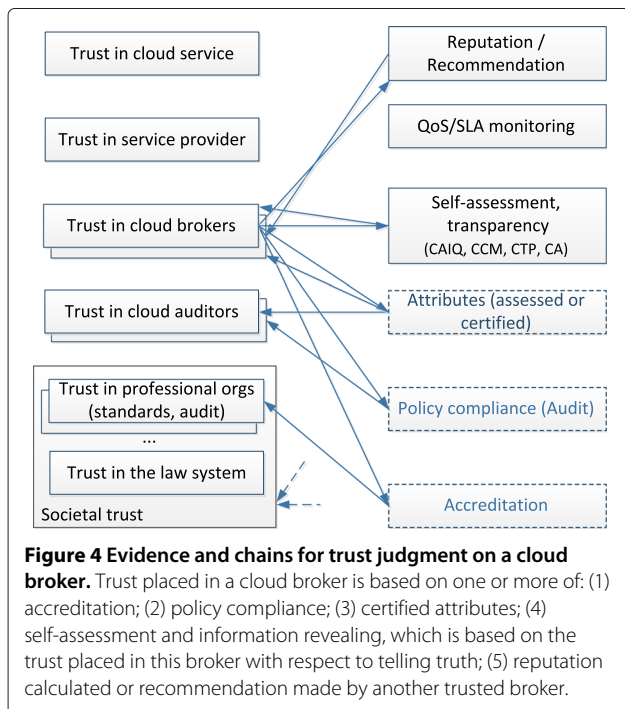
Trust in cloud service

Trust in service provider

Trust in cloud brokers

Trust in cloud auditors

Trust in professional orgs (standards, audit)

...

Trust in the law system

Societal trust

Reputation / Recommendation

QoS/SLA monitoring

Self-assessment, transparency (CAIQ, CCM, CTP, CA)

Attributes (assessed or certified)

Policy compliance (Audit)

Accreditation

**Figure 4 Evidence and chains for trust judgment on a cloud broker.** Trust placed in a cloud broker is based on one or more of: (1) accreditation; (2) policy compliance; (3) certified attributes; (4) self-assessment and information revealing, which is based on the trust placed in this broker with respect to telling truth; (5) reputation calculated or recommendation made by another trusted broker.